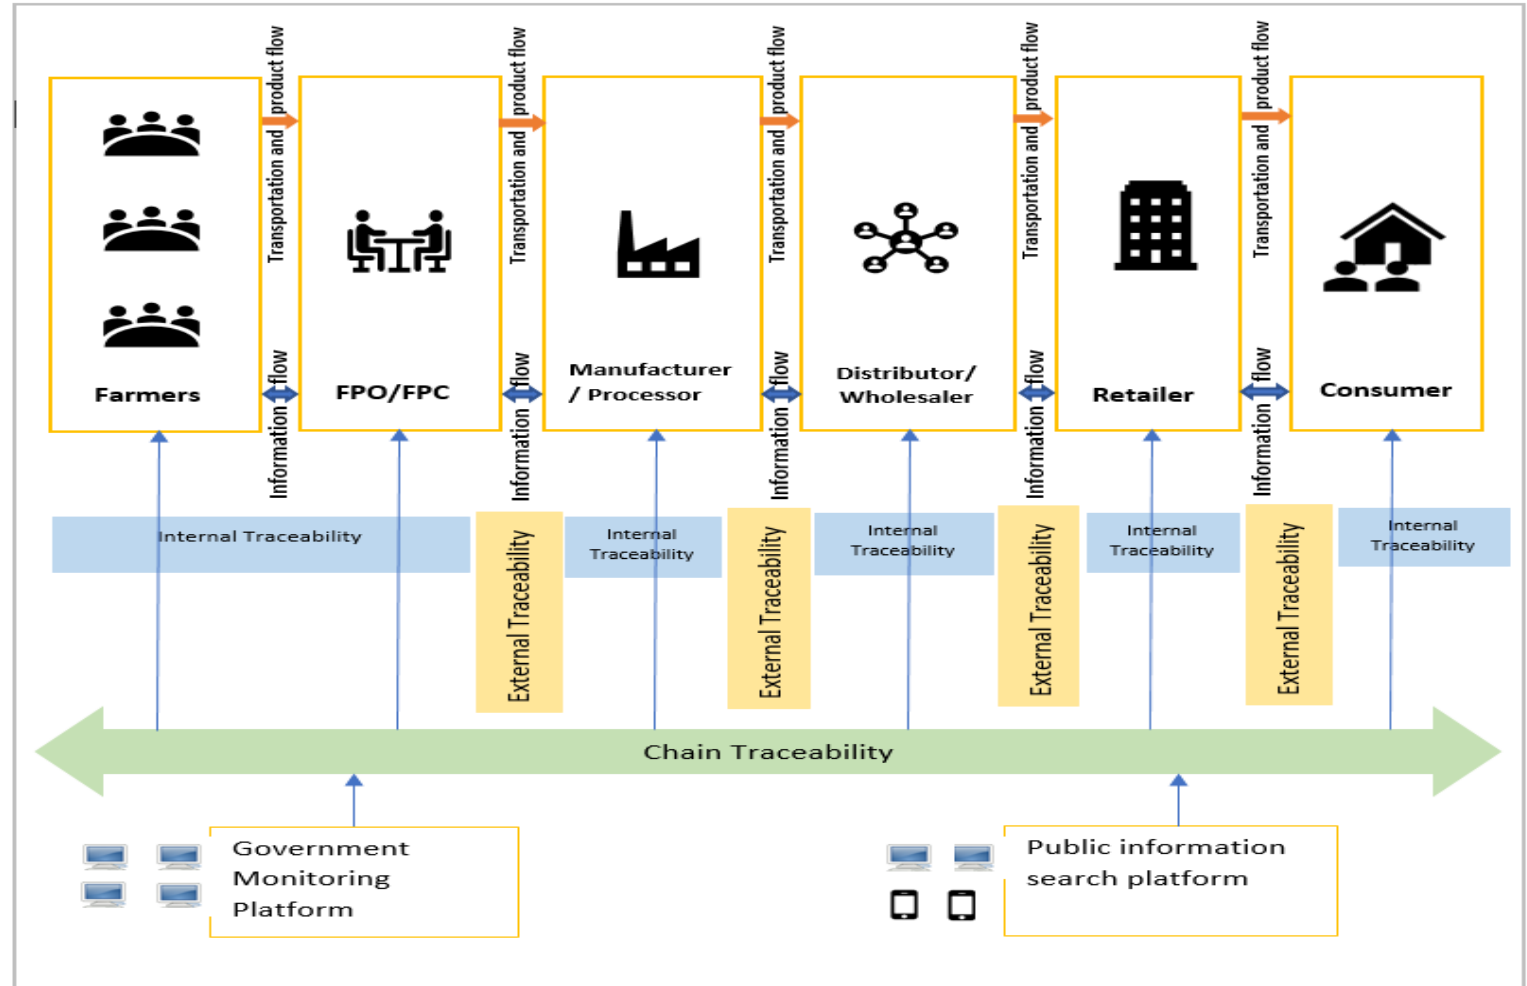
Farmers

Transportation and product flow

Information flow

FPO/FPC

Transportation and product flow

Information flow

Manufacturer / Processor

Transportation and product flow

Information flow

Distributor/ Wholesaler

Transportation and product flow

Information flow

Retailer

Transportation and product flow

Information flow

Consumer

Internal Traceability

External Traceability

Internal Traceability

External Traceability

Internal Traceability

External Traceability

Internal Traceability

External Traceability

Internal Traceability

Chain Traceability

Government Monitoring Platform

Public information search platform